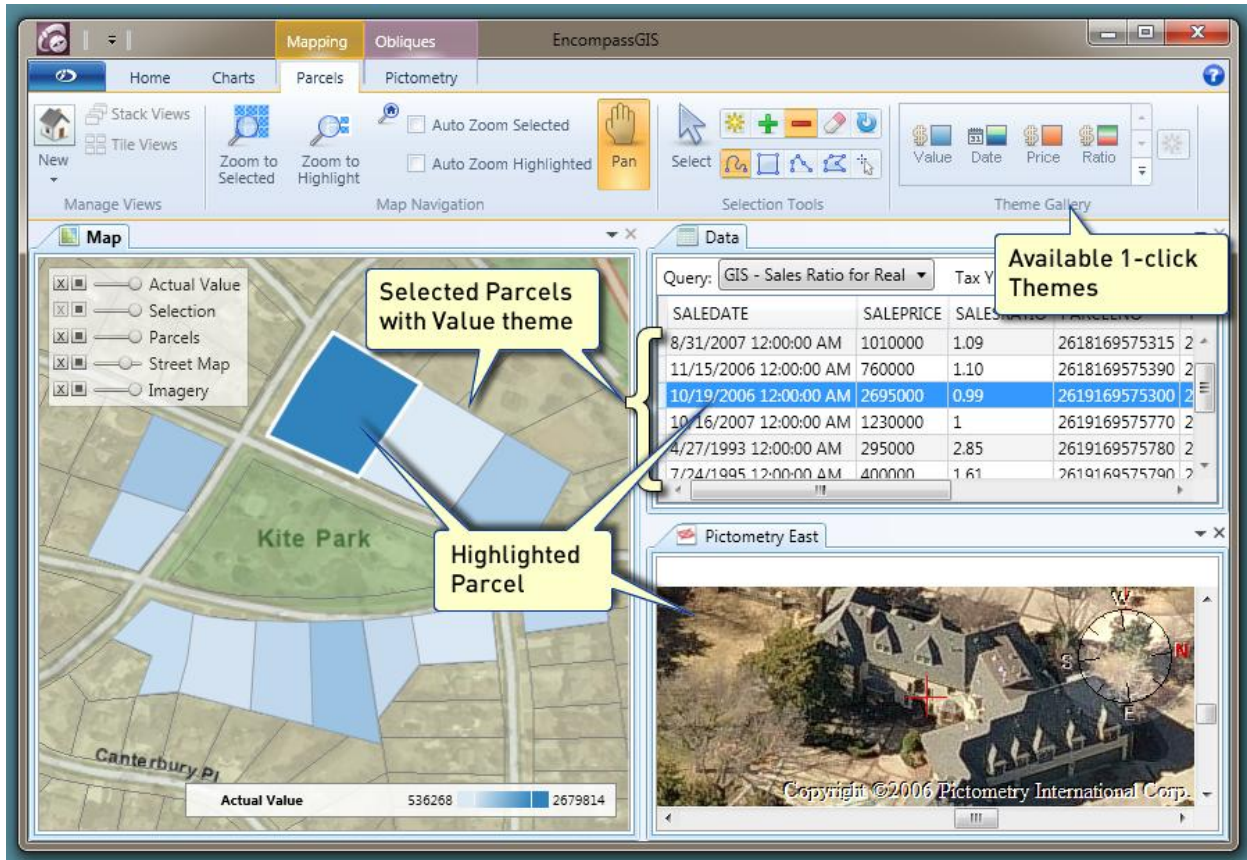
Mapping Obliques EncompassGIS

Home Charts Parcels Pictometry

New Stack Views Tile Views Manage Views

Zoom to Selected Zoom to Highlight Auto Zoom Selected Auto Zoom Highlighted Pan Map Navigation

Select Selection Tools

Value Date Price Ratio Theme Gallery

Map

Actual Value
Selection
Parcels
Street Map
Imagery

Selected Parcels with Value theme

Kite Park

Highlighted Parcel

Canterbury Pl

Actual Value 536268 2679814

Data

Query: GIS - Sales Ratio for Real Tax Y

Available 1-click Themes

| SALEDATE | SALEPRICE | SALESRATIO | PARCELNO | |
|---|---|---|---|---|
| 8/31/2007 12:00:00 AM | 1010000 | 1.09 | 2618169575315 | 2 |
| 11/15/2006 12:00:00 AM | 760000 | 1.10 | 2618169575390 | 2 |
| 10/19/2006 12:00:00 AM | 2695000 | 0.99 | 2619169575300 | 2 |
| 10/16/2007 12:00:00 AM | 1230000 | 1 | 2619169575770 | 2 |
| 4/27/1993 12:00:00 AM | 295000 | 2.85 | 2619169575780 | 2 |
| 7/24/1995 12:00:00 AM | 400000 | 1.61 | 2619169575790 | 2 |

Pictometry East

W S N E

Copyright ©2006 Pictometry International Corp.